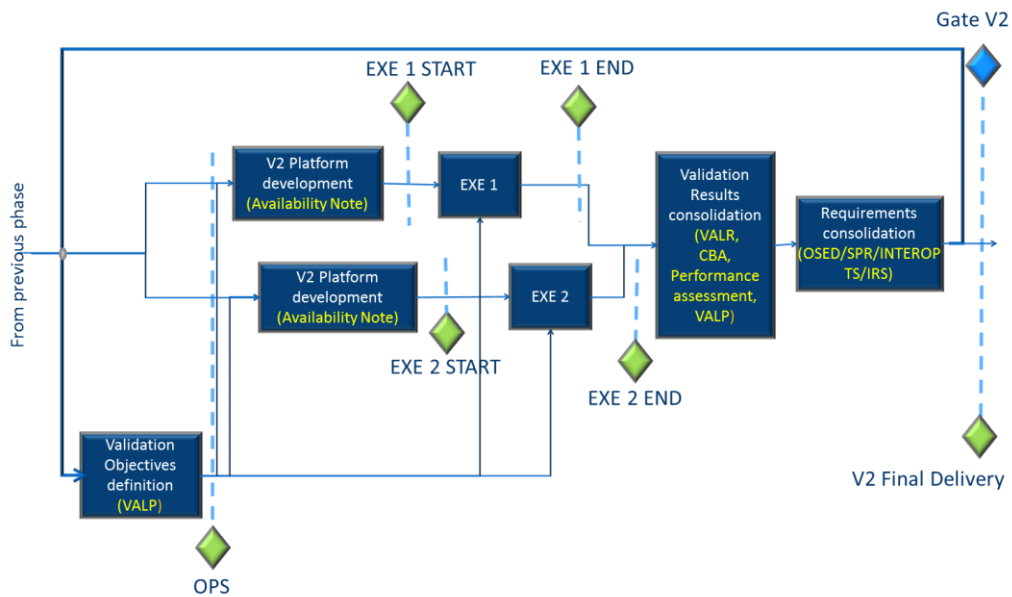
Gate V2

EXE 1 START

EXE 1 END

From previous phase

V2 Platform development (Availability Note)

EXE 1

Validation Results consolidation (VALR, CBA, Performance assessment, VALP)

Requirements consolidation (OSED/SPR/INTEROP TS/IRS)

V2 Platform development (Availability Note)

EXE 2

EXE 2 START

EXE 2 END

Validation Objectives definition (VALP)

V2 Final Delivery

OPS